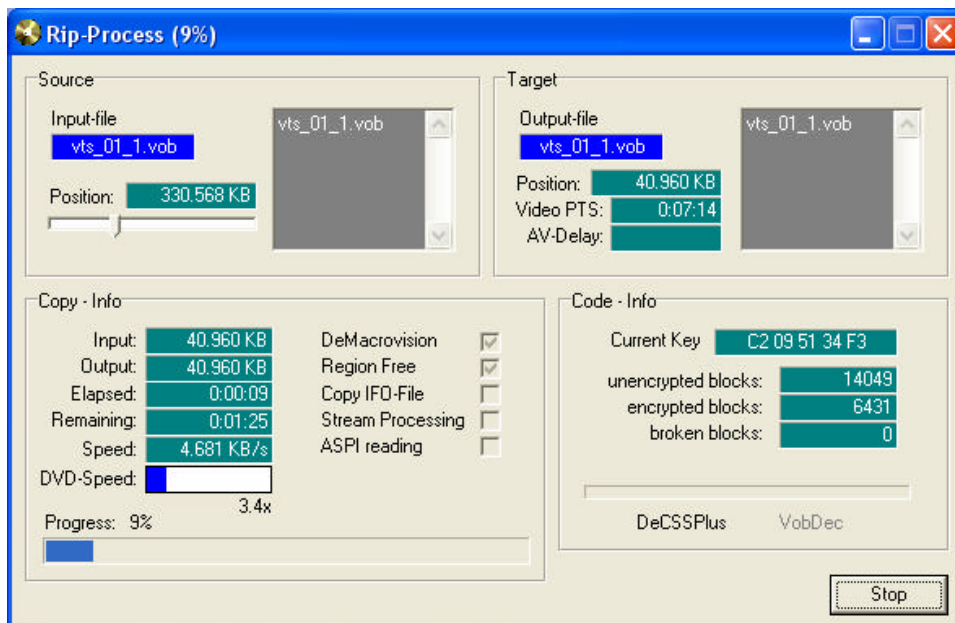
Rip-Process (9%)

Source

Input-file
vts_01_1.vob

Position: 330.568 KB

vts_01_1.vob

Target

Output-file
vts_01_1.vob

Position: 40.960 KB
Video PTS: 0:07:14
AV-Delay:

vts_01_1.vob

Copy - Info

Input: 40.960 KB
Output: 40.960 KB
Elapsed: 0:00:09
Remaining: 0:01:25
Speed: 4.681 KB/s
DVD-Speed:
3.4x

DeMacrovision
Region Free
Copy IFO-File
Stream Processing
ASPI reading

Progress: 9%

Code - Info

Current Key C2 09 51 34 F3

unencrypted blocks: 14049
encrypted blocks: 6431
broken blocks: 0

DeCSSPlus VobDec

Stop